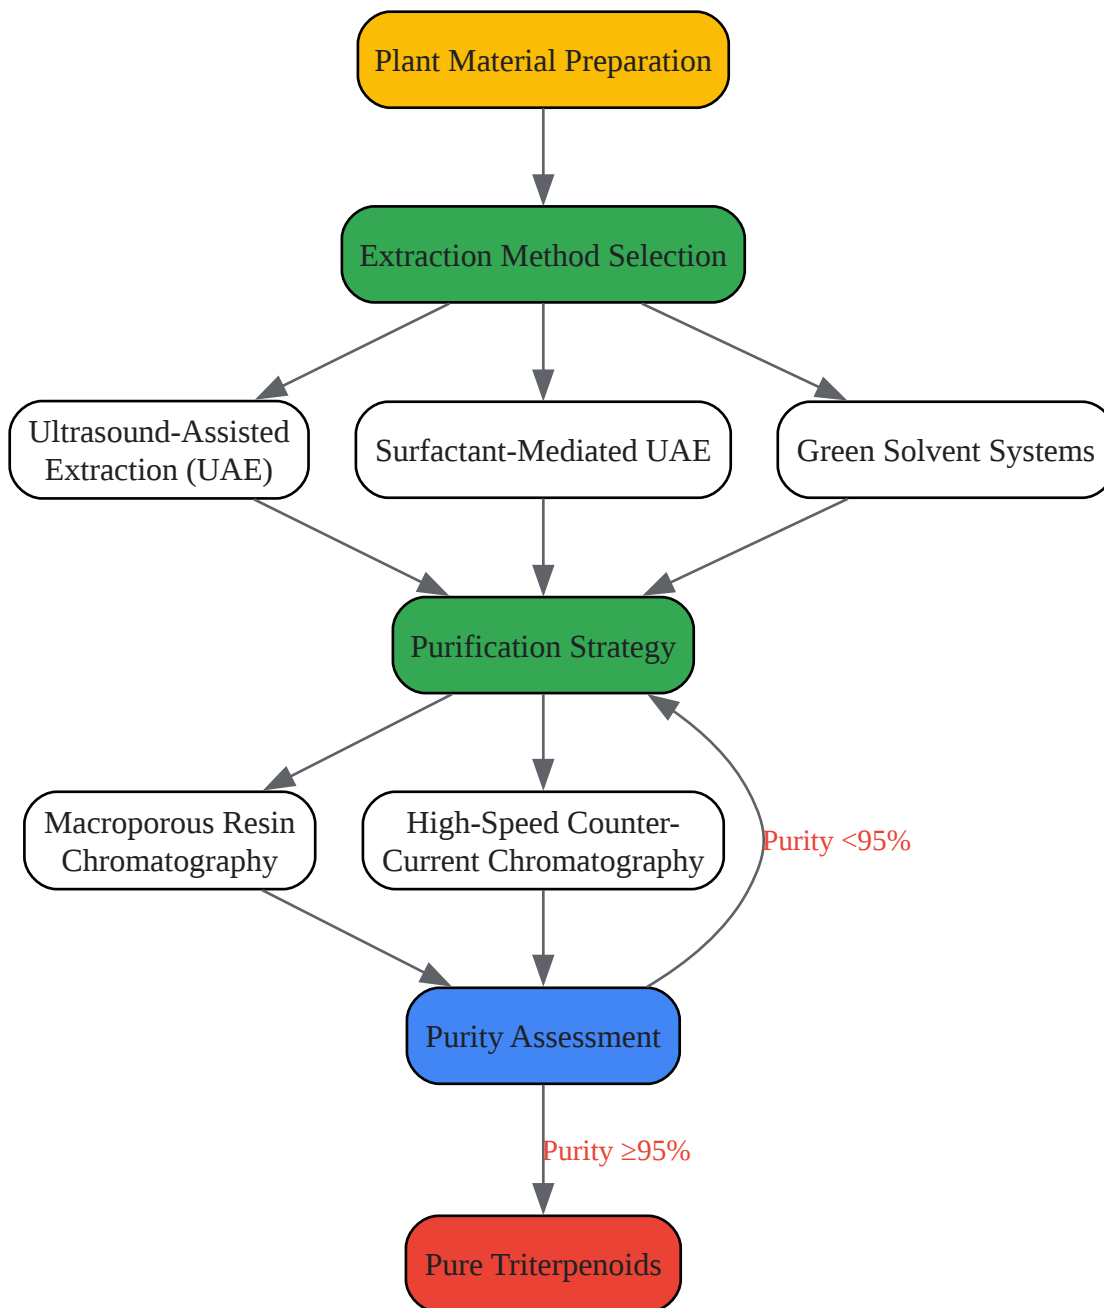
Plant Material Preparation

Extraction Method Selection

Ultrasound-Assisted Extraction (UAE)

Surfactant-Mediated UAE

Green Solvent Systems

Purification Strategy

Macroporous Resin Chromatography

High-Speed Counter-Current Chromatography

Purity <95%

Purity Assessment

Purity ≥95%

Pure Triterpenoids